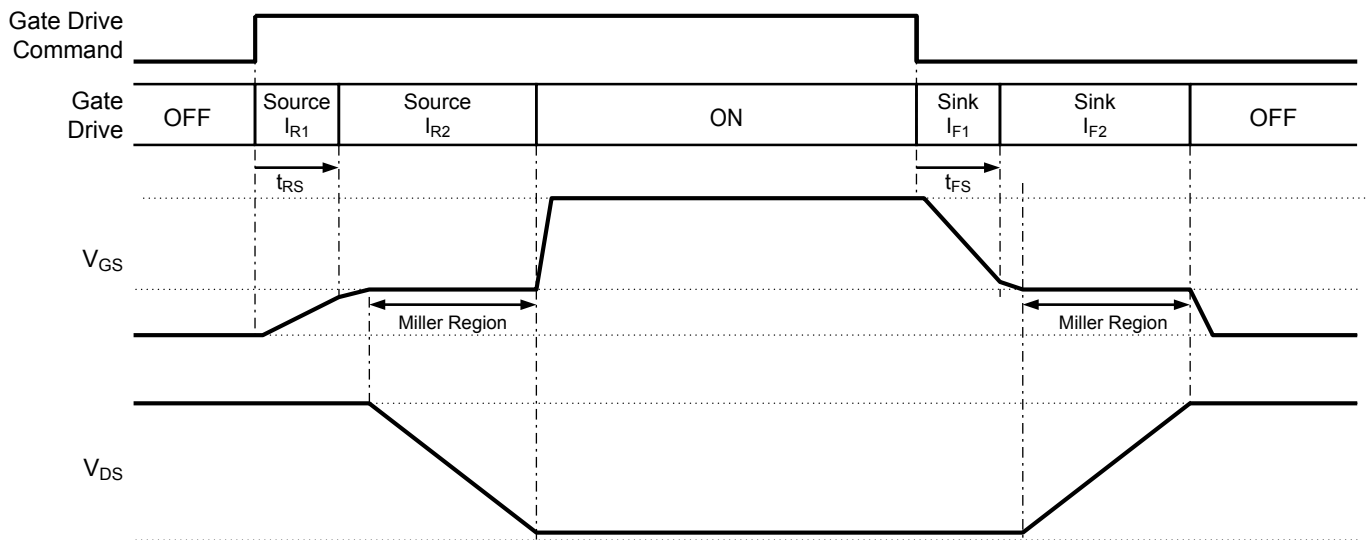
Gate Drive Command

| Gate Drive | OFF | Source $I_{R1}$ | Source $I_{R2}$ | ON | Sink $I_{F1}$ | Sink $I_{F2}$ | OFF |
|---|---|---|---|---|---|---|---|

$t_{RS}$

$t_{FS}$

$V_{GS}$

Miller Region

Miller Region

$V_{DS}$